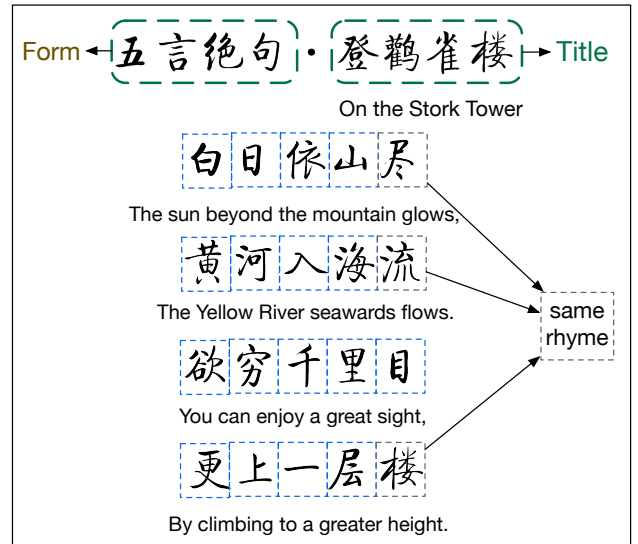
Form 五言绝句 · 登鹳雀楼 Title

On the Stork Tower

白日依山尽

The sun beyond the mountain glows,

黄河入海流

The Yellow River seawards flows.

欲穷千里目

You can enjoy a great sight,

更上一层楼

By climbing to a greater height.

same rhyme